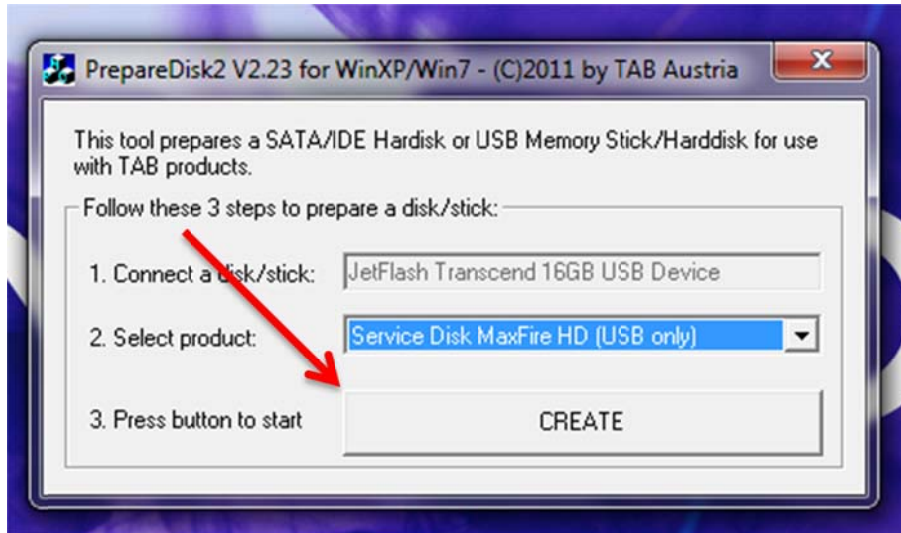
PrepareDisk2 V2.23 for WinXP/Win7 - (C)2011 by TAB Austria

This tool prepares a SATA/IDE Hardisk or USB Memory Stick/Harddisk for use with TAB products.

Follow these 3 steps to prepare a disk/stick:

1. Connect a disk/stick: JetFlash Transcend 16GB USB Device

2. Select product: Service Disk MaxFire HD (USB only)

3. Press button to start CREATE